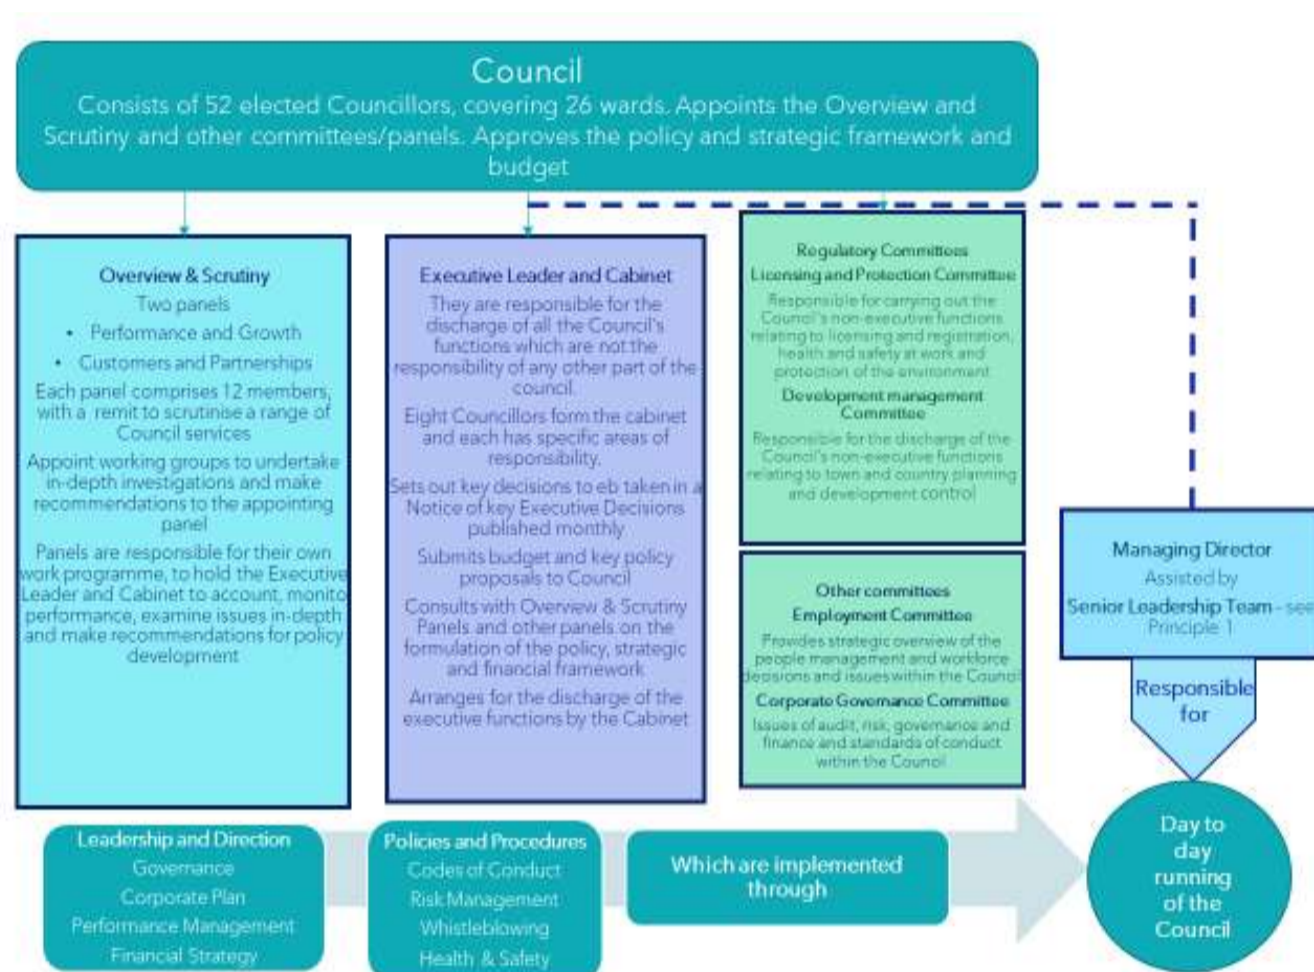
Council
Consists of 52 elected Councillors, covering 26 wards. Appoints the Overview and Scrutiny and other committees/panels. Approves the policy and strategic framework and budget

Overview & Scrutiny
Two panels
• Performance and Growth
• Customers and Partnerships
Each panel comprises 12 members, with a remit to scrutinise a range of Council services
Appoint working groups to undertake in-depth investigations and make recommendations to the appointing panel
Panels are responsible for their own work programme, to hold the Executive Leader and Cabinet to account, monito performance, examine issues in-depth and make recommendations for policy development

Executive Leader and Cabinet
They are responsible for the discharge of all the Council's functions which are not the responsibility of any other part of the council.
Eight Councillors form the cabinet and each has specific areas of responsibility.
Sets out key decisions to eb taken in a Notice of key Executive Decisions published monthly
Submits budget and key policy proposals to Council
Consults with Overview & Scrutiny Panels and other panels on the formulation of the policy, strategic and financial framework
Arranges for the discharge of the executive functions by the Cabinet

Regulatory Committees
Licensing and Protection Committee
Responsible for carrying out the Council's non-executive functions relating to licensing and registration, health and safety at work and protection of the environment
Development management Committee
Responsible for the discharge of the Council's non-executive functions relating to town and country planning and development control

Other committees
Employment Committee
Provides strategic overview of the people management and workforce decisions and issues within the Council
Corporate Governance Committee
Issues of audit, risk, governance and finance and standards of conduct within the Council

Managing Director
Assisted by
Senior Leadership Team - see Principle 1

Responsible for

Day to day running of the Council

Leadership and Direction
Governance
Corporate Plan
Performance Management
Financial Strategy

Policies and Procedures
Codes of Conduct
Risk Management
Whistleblowing
Health & Safety

Which are implemented through